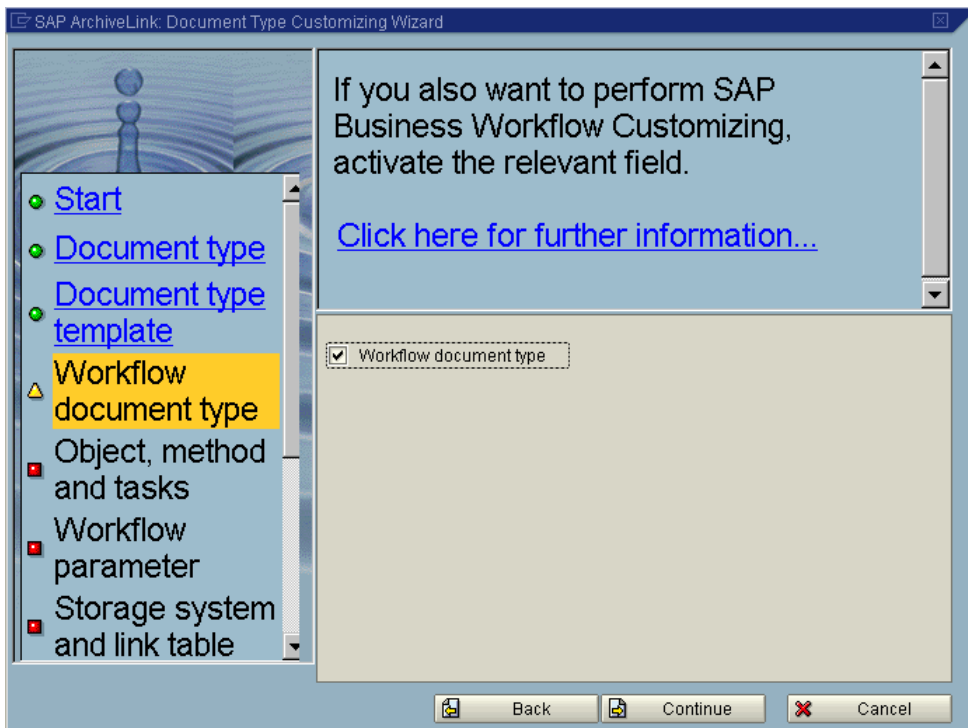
SAP ArchiveLink: Document Type Customizing Wizard

Start

Document type

Document type template

Workflow document type

Object, method and tasks

Workflow parameter

Storage system and link table

If you also want to perform SAP Business Workflow Customizing, activate the relevant field.

Click here for further information...

Workflow document type

Back

Continue

Cancel